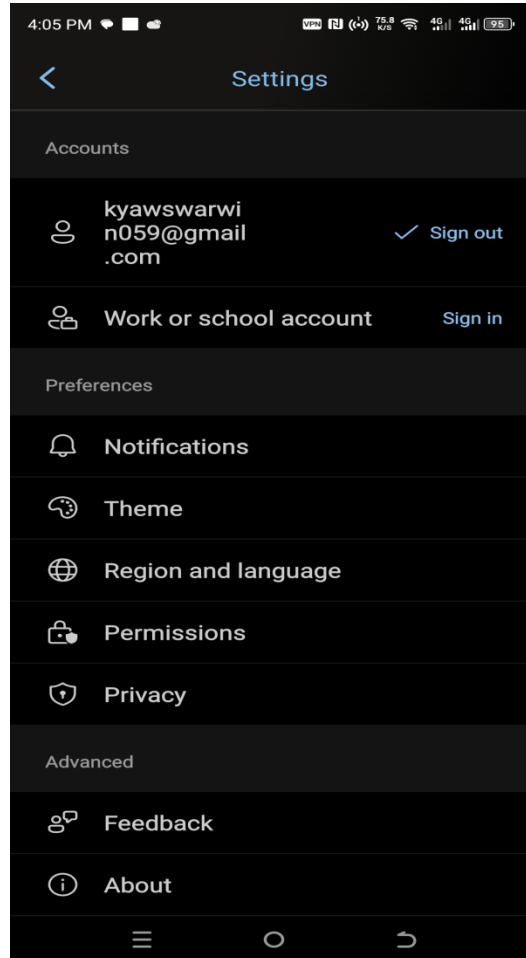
4:05 PM VPN 75.8 K/S 4G 4G 95

Settings

Accounts

kyawswarwin059@gmail.com

Sign out

Work or school account

Sign in

Preferences

Notifications

Theme

Region and language

Permissions

Privacy

Advanced

Feedback

About